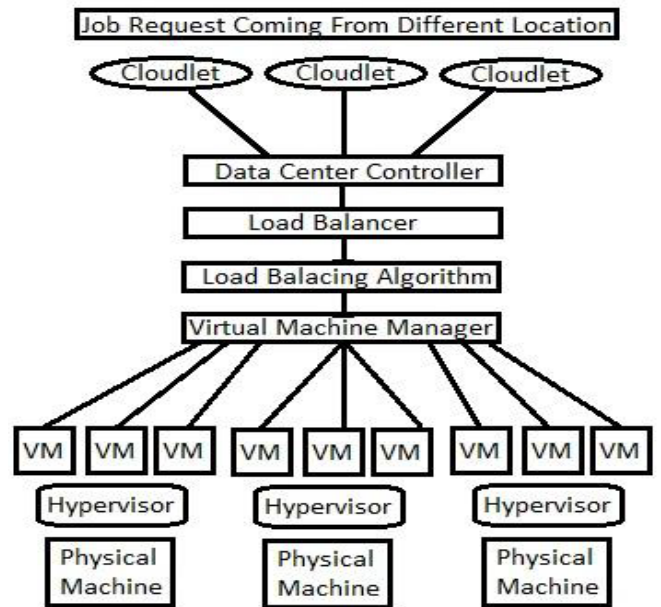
Job Request Coming From Different Location

Cloudlet

Cloudlet

Cloudlet

Data Center Controller

Load Balancer

Load Balacing Algorithm

Virtual Machine Manager

VM

VM

VM

VM

VM

VM

VM

VM

VM

Hypervisor

Hypervisor

Hypervisor

Physical Machine

Physical Machine

Physical Machine